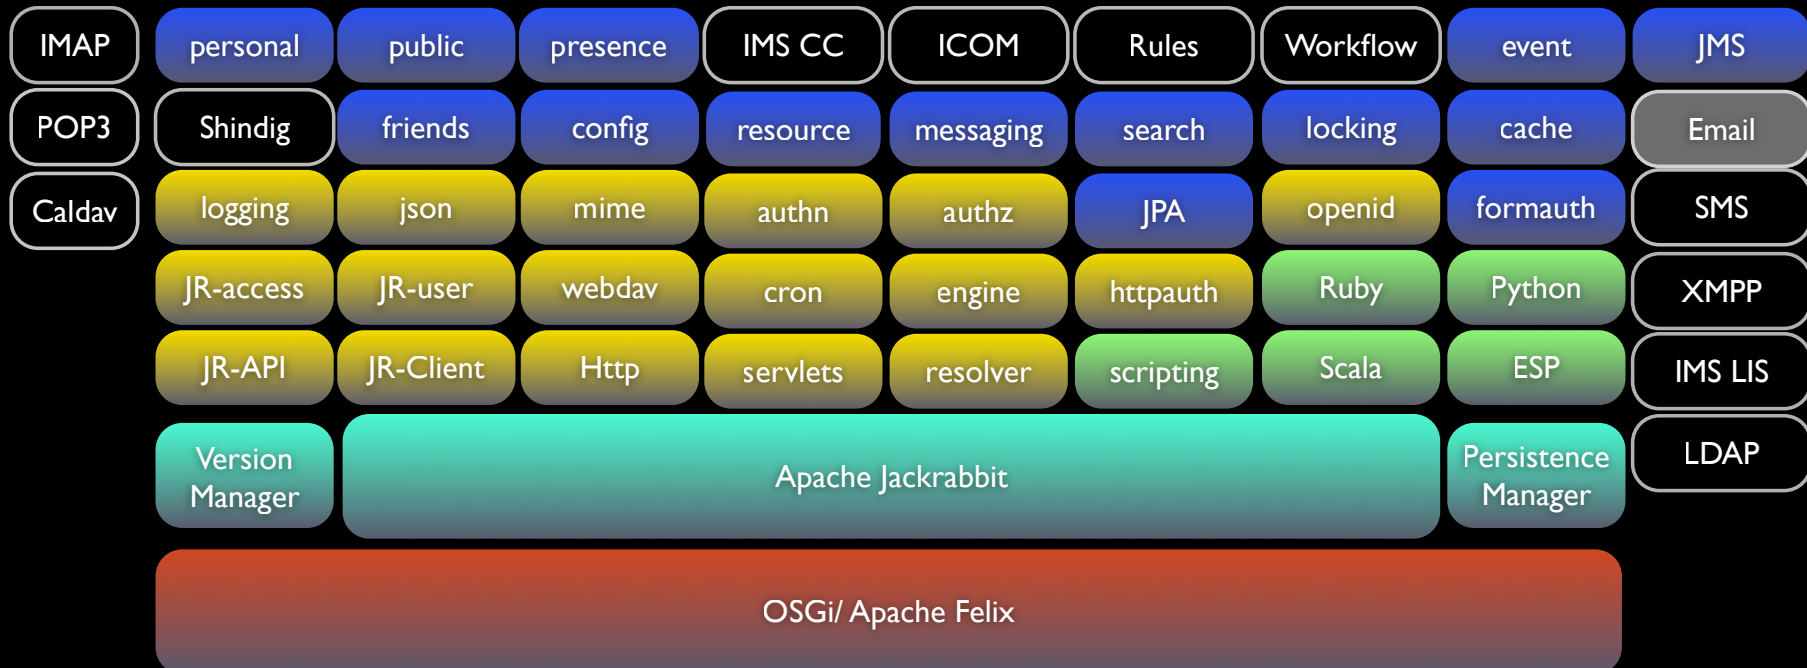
IMAP
POP3
Caldav

personal public presence IMS CC ICOM Rules Workflow event JMS

Shindig friends config resource messaging search locking cache Email

logging json mime authn authz JPA openid formauth SMS

JR-access JR-user webdav cron engine httpauth Ruby Python XMPP

JR-API JR-Client Http servlets resolver scripting Scala ESP IMS LIS

Version Manager

Apache Jackrabbit

Persistence Manager

LDAP

OSGi/ Apache Felix